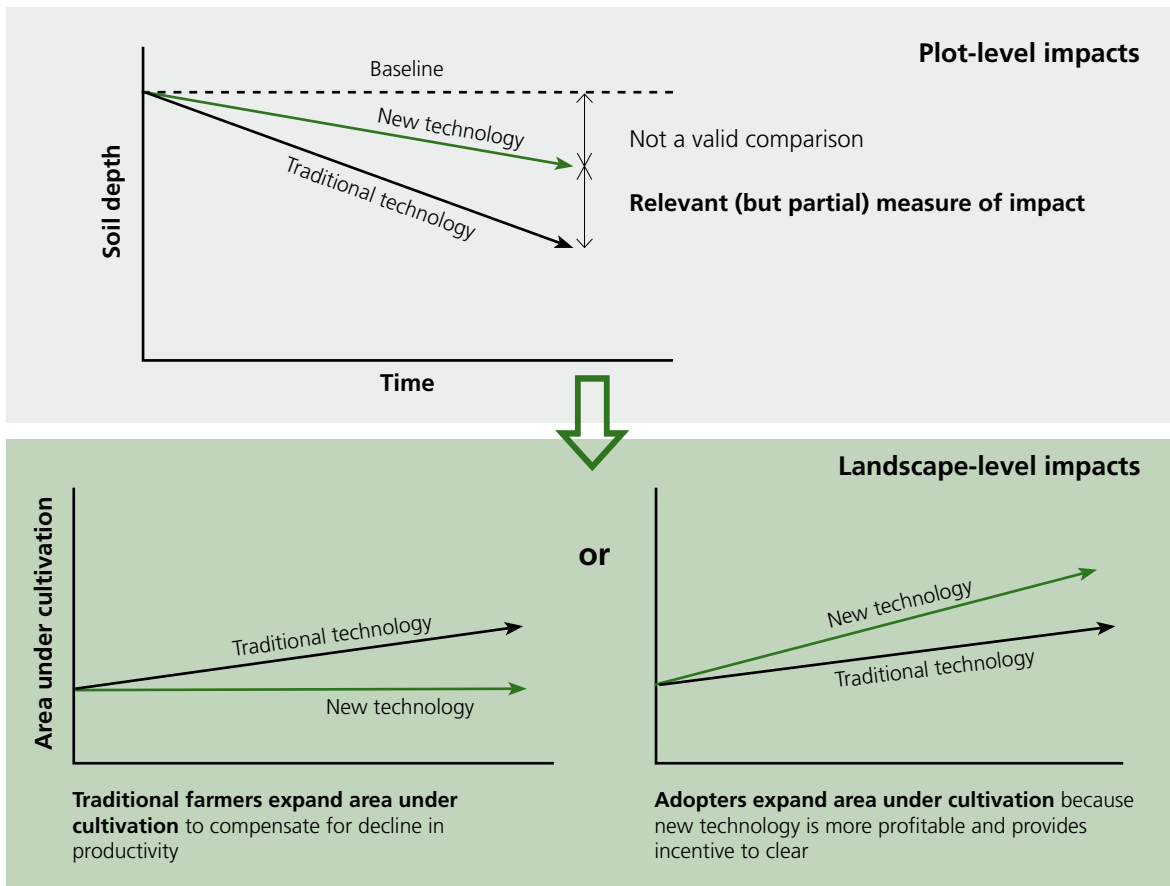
Plot-level impacts

Baseline

New technology

Traditional technology

Soil depth

Time

Not a valid comparison

Relevant (but partial) measure of impact

Landscape-level impacts

Area under cultivation

Traditional technology

New technology

or

New technology

Traditional technology

**Traditional farmers expand area under cultivation** to compensate for decline in productivity

**Adopters expand area under cultivation** because new technology is more profitable and provides incentive to clear